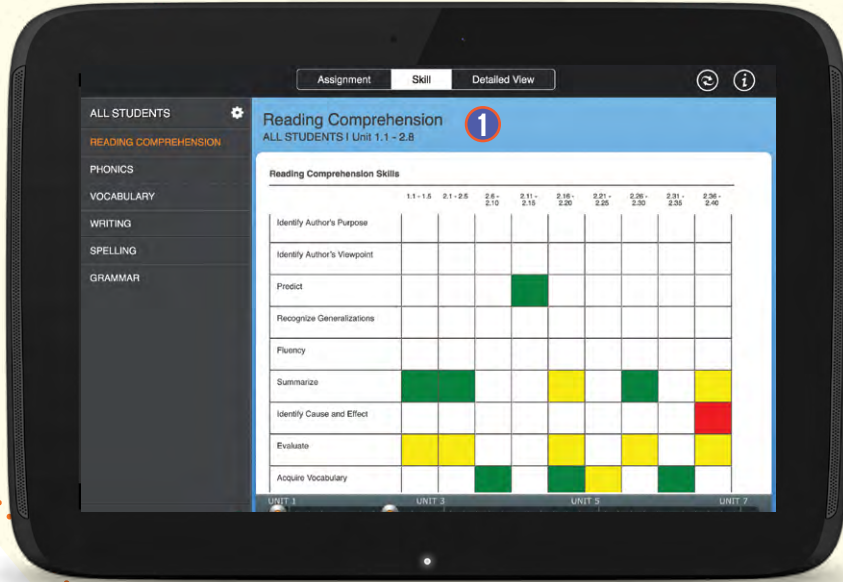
Assignment | Skill | Detailed View

ALL STUDENTS
READING COMPREHENSION
PHONICS
VOCABULARY
WRITING
SPELLING
GRAMMAR

Reading Comprehension
ALL STUDENTS | Unit 1.1 - 2.8

1

Reading Comprehension Skills

| | 1.1 - 1.5 | 2.1 - 2.5 | 2.6 - 2.10 | 2.11 - 2.15 | 2.16 - 2.20 | 2.21 - 2.25 | 2.26 - 2.30 | 2.31 - 2.35 | 2.36 - 2.40 |
|---|---|---|---|---|---|---|---|---|---|
| Identify Author's Purpose | | | | | | | | | |
| Identify Author's Viewpoint | | | | | | | | | |
| Predict | | | | | | | | | |
| Recognize Generalizations | | | | | | | | | |
| Fluency | | | | | | | | | |
| Summarize | | | | | | | | | |
| Identify Cause and Effect | | | | | | | | | |
| Evaluate | | | | | | | | | |
| Acquire Vocabulary | | | | | | | | | |

UNIT 1 UNIT 3 UNIT 5 UNIT 7